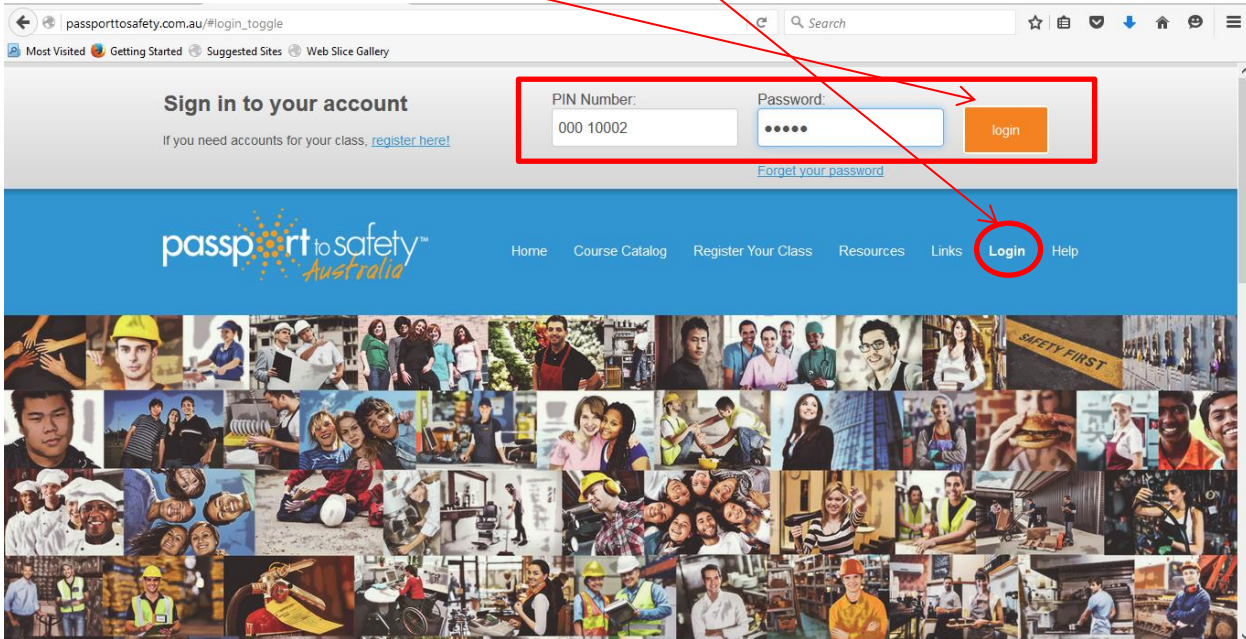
passporttosafety.com.au/#login_toggle

Search

Most Visited Getting Started Suggested Sites Web Slice Gallery

Sign in to your account

If you need accounts for your class, register here!

PIN Number:
000 10002

Password:
●●●●●

login

Forget your password

passport to safety™ Australia

Home Course Catalog Register Your Class Resources Links Login Help

SAFETY FIRST